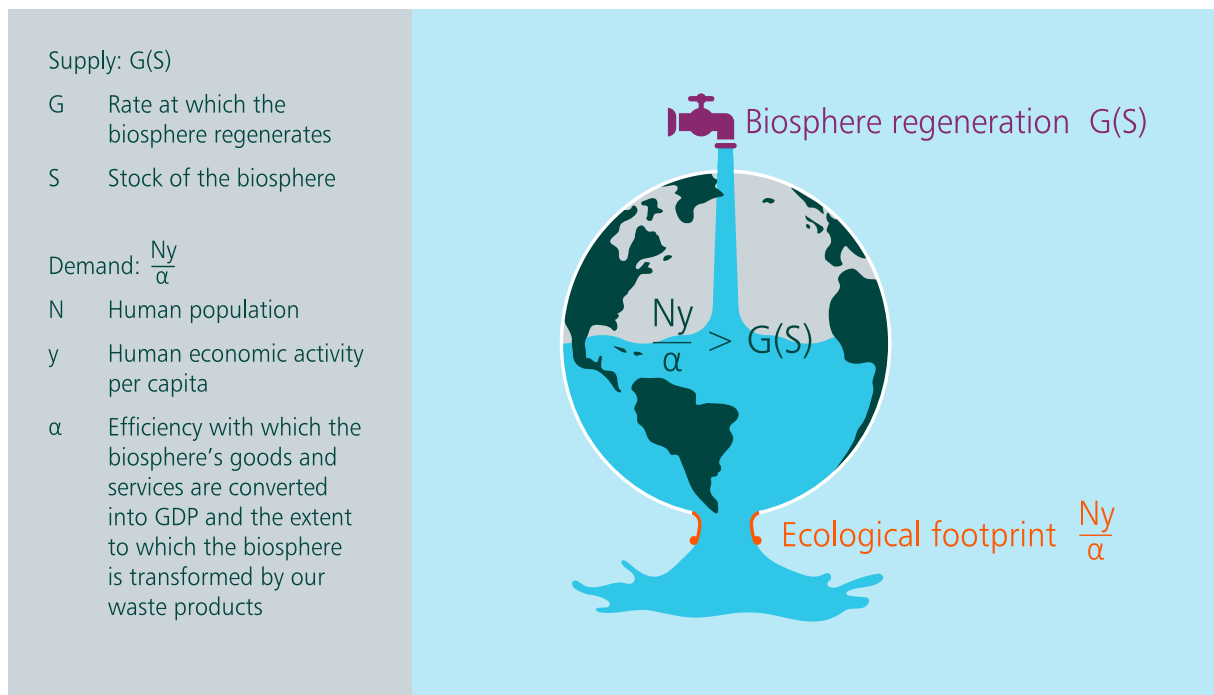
Supply: G(S)

G Rate at which the biosphere regenerates

S Stock of the biosphere

Demand: $\frac{Ny}{\alpha}$

N Human population

y Human economic activity per capita

α Efficiency with which the biosphere's goods and services are converted into GDP and the extent to which the biosphere is transformed by our waste products

Biosphere regeneration G(S)

$\frac{Ny}{\alpha} > G(S)$

Ecological footprint $\frac{Ny}{\alpha}$